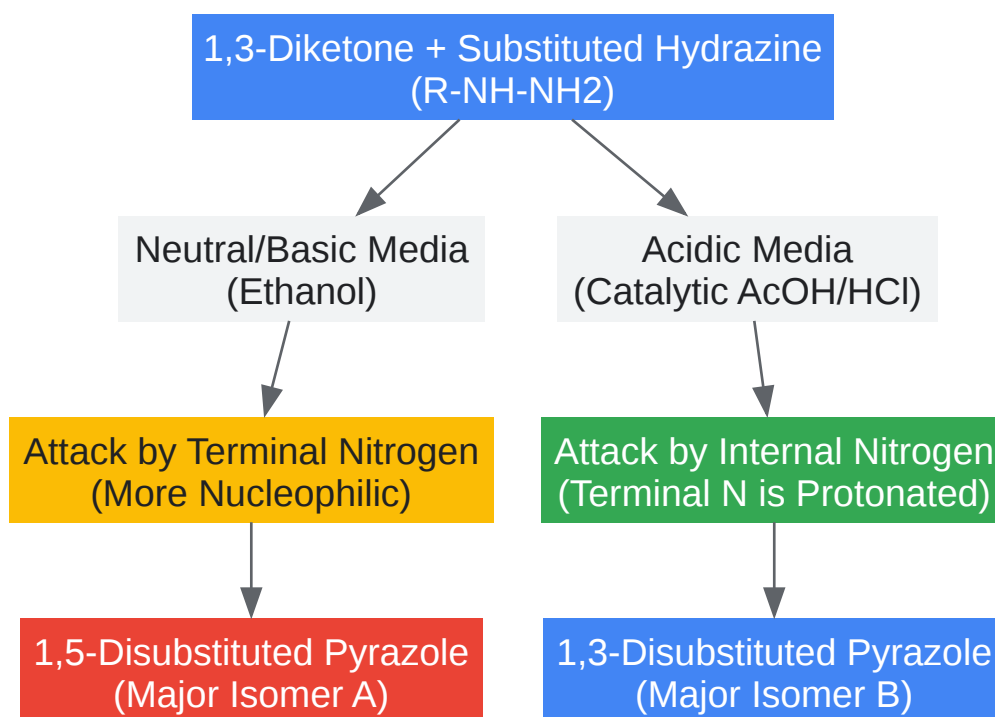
1,3-Diketone + Substituted Hydrazine (R-NH-NH2)

Neutral/Basic Media (Ethanol)

Acidic Media (Catalytic AcOH/HCl)

Attack by Terminal Nitrogen (More Nucleophilic)

Attack by Internal Nitrogen (Terminal N is Protonated)

1,5-Disubstituted Pyrazole (Major Isomer A)

1,3-Disubstituted Pyrazole (Major Isomer B)